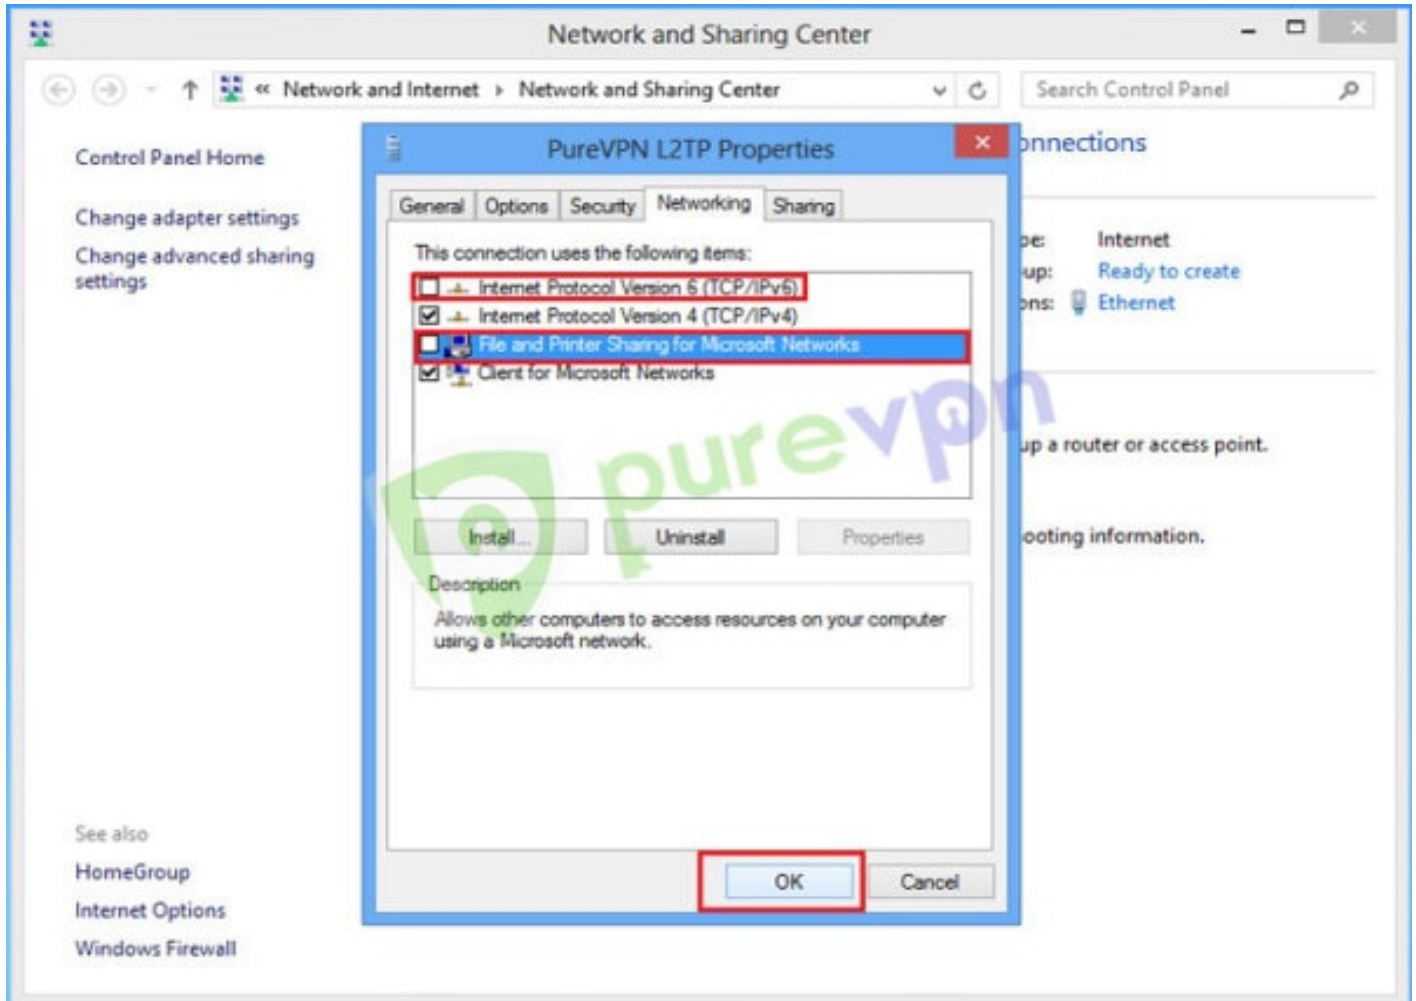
Network and Sharing Center

« Network and Internet › Network and Sharing Center

Search Control Panel

Control Panel Home

Change adapter settings

Change advanced sharing settings

See also

HomeGroup

Internet Options

Windows Firewall

onnections

pe: Internet

up: Ready to create

ons: Ethernet

up a router or access point.

ooting information.

PureVPN L2TP Properties

General | Options | Security | Networking | Sharing

This connection uses the following items:

Internet Protocol Version 6 (TCP/IPv6)

Internet Protocol Version 4 (TCP/IPv4)

File and Printer Sharing for Microsoft Networks

Client for Microsoft Networks

purevpn

Install... | Uninstall | Properties

Description

Allows other computers to access resources on your computer using a Microsoft network.

OK | Cancel